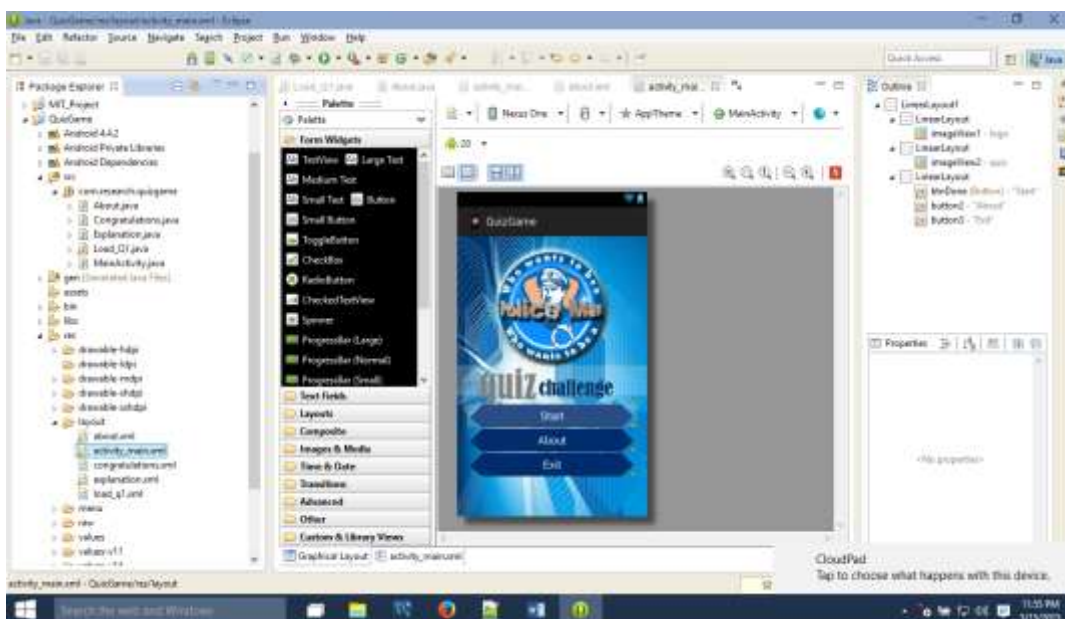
Java - QuizGame/res/layout/activity_main.xml - Eclipse

File Edit Refactor Source Navigate Search Project Run Window Help

Quick Access

Package Explorer

MIT_Project
QuizGame
Android 4.4.2
Android Private Libraries
Android Dependencies
src
com.research.quizgame
About.java
Congratulations.java
Explanation.java
Load_Q1.java
MainActivity.java
gen [Generated Java Files]
assets
bin
libs
res
drawable-hdpi
drawable-ldpi
drawable-mdpi
drawable-xhdpi
drawable-xxhdpi
layout
about.xml
activity_main.xml
congratulations.xml
explanation.xml
load_q1.xml
menu
raw
values
values-v11

Load_Q1.java | About.java | activity_mai... | about.xml | activity_mai...

Palette

Palette

Form Widgets
TextView Large Text
Medium Text
Small Text Button
Small Button
ToggleButton
CheckBox
RadioButton
CheckedTextView
Spinner
ProgressBar (Large)
ProgressBar (Normal)
ProgressBar (Small)
Text Fields
Layouts
Composite
Images & Media
Time & Date
Transitions
Advanced
Other
Custom & Library Views

Nexus One | AppTheme | MainActivity

20

QuizGame

Who wants to be
Police Man
Who wants to be

quiz challenge

Start
About
Exit

Graphical Layout | activity_main.xml

Outline

LinearLayout1
LinearLayout
imageView1 - logo
LinearLayout
imageView2 - quiz
LinearLayout
btnDone (Button) - "Start"
button2 - "About"
button3 - "Exit"

Properties

<No properties>

CloudPad
Tap to choose what happens with this device.

activity_main.xml - QuizGame/res/layout

Search the web and Windows

11:55 PM